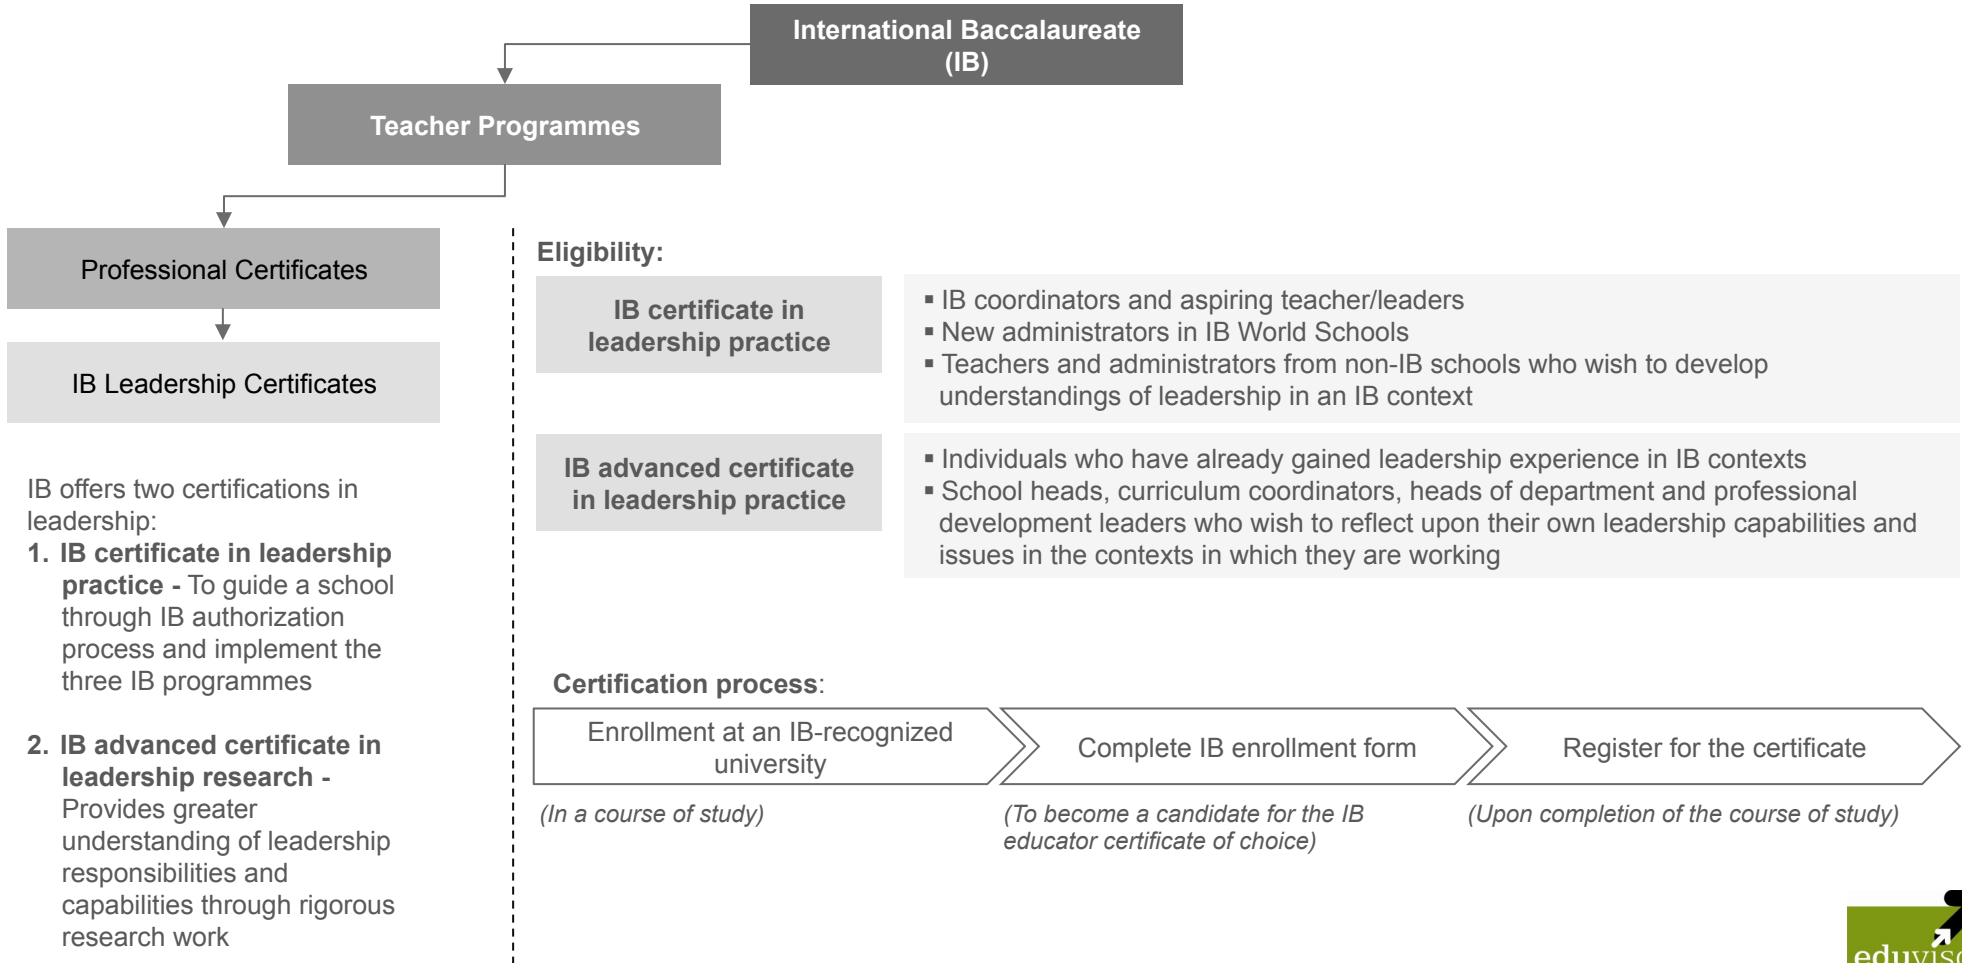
International Baccalaureate (IB)

Teacher Programmes

Professional Certificates

IB Leadership Certificates

IB offers two certifications in leadership:

1. **IB certificate in leadership practice -** To guide a school through IB authorization process and implement the three IB programmes

2. **IB advanced certificate in leadership research -** Provides greater understanding of leadership responsibilities and capabilities through rigorous research work

Eligibility:

IB certificate in leadership practice

▪ IB coordinators and aspiring teacher/leaders
▪ New administrators in IB World Schools
▪ Teachers and administrators from non-IB schools who wish to develop understandings of leadership in an IB context

IB advanced certificate in leadership practice

▪ Individuals who have already gained leadership experience in IB contexts
▪ School heads, curriculum coordinators, heads of department and professional development leaders who wish to reflect upon their own leadership capabilities and issues in the contexts in which they are working

Certification process:

Enrollment at an IB-recognized university

Complete IB enrollment form

Register for the certificate

(In a course of study)

(To become a candidate for the IB educator certificate of choice)

(Upon completion of the course of study)

eduvis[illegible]